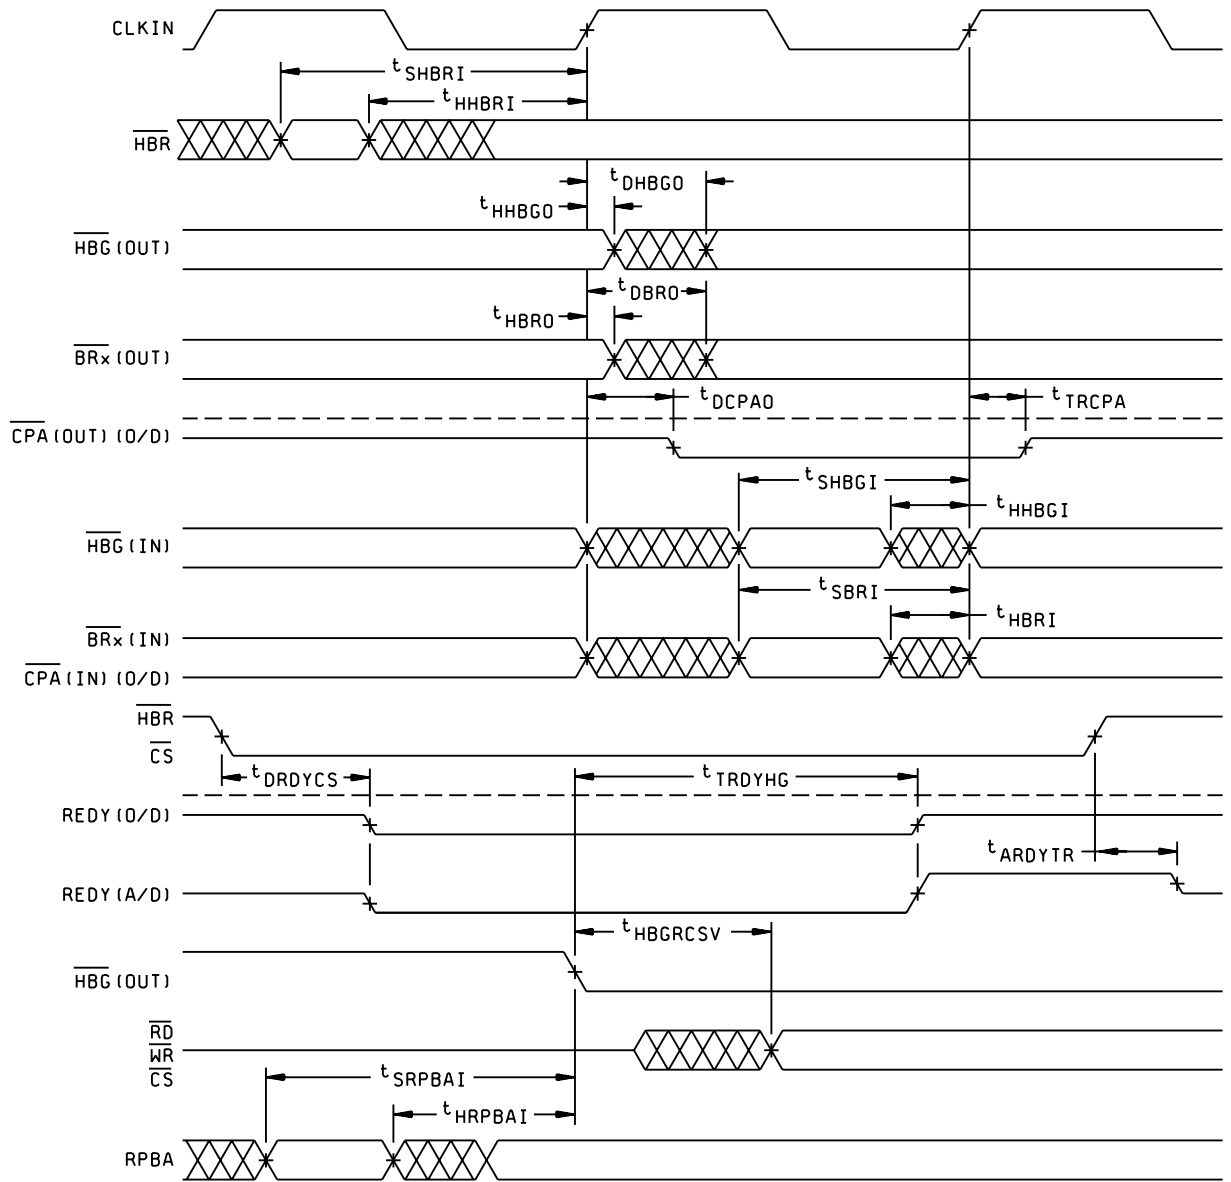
CLKIN

$t_{SHBRI}$

$t_{HHBRI}$

$\overline{HBR}$

$t_{DHBGO}$

$t_{HHBGO}$

$\overline{HBG}$ (OUT)

$t_{DBRO}$

$t_{HBRO}$

$\overline{BRx}$ (OUT)

$t_{DCPAO}$

$t_{TRCPA}$

$\overline{CPA}$ (OUT) (O/D)

$t_{SHBGI}$

$t_{HHBGI}$

$\overline{HBG}$ (IN)

$t_{SBRI}$

$t_{HBRI}$

$\overline{BRx}$ (IN)

$\overline{CPA}$ (IN) (O/D)

$\overline{HBR}$

$\overline{CS}$

$t_{DRDYCS}$

$t_{TRDYHG}$

REDY (O/D)

$t_{ARDYTR}$

REDY (A/D)

$t_{HBGRCSV}$

$\overline{HBG}$ (OUT)

$\overline{RD}$

$\overline{WR}$

$\overline{CS}$

$t_{SRPBAI}$

$t_{HRPBAI}$

RPBA